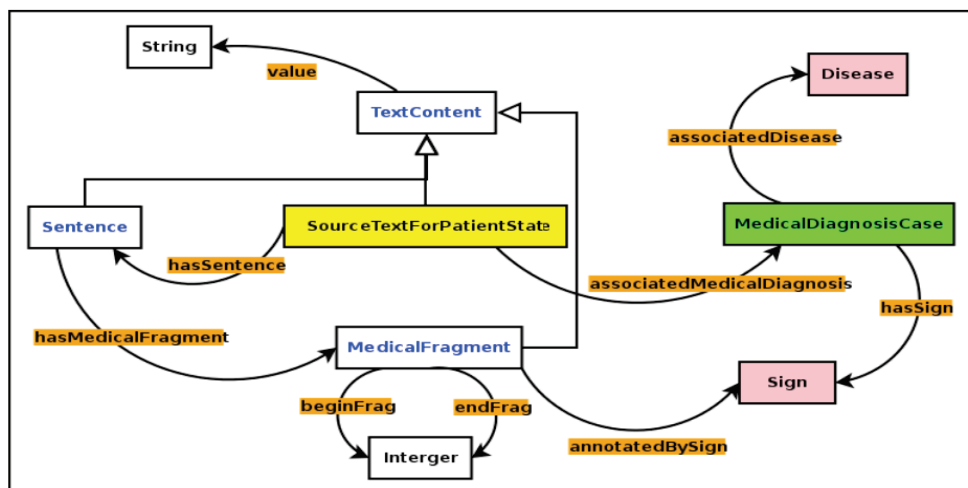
String

value

TextContent

Disease

associatedDisease

Sentence

SourceTextForPatientState

MedicalDiagnosisCase

hasSentence

associatedMedicalDiagnosis

hasSign

hasMedicalFragment

MedicalFragment

Sign

beginFrag

endFrag

Interger

annotatedBySign